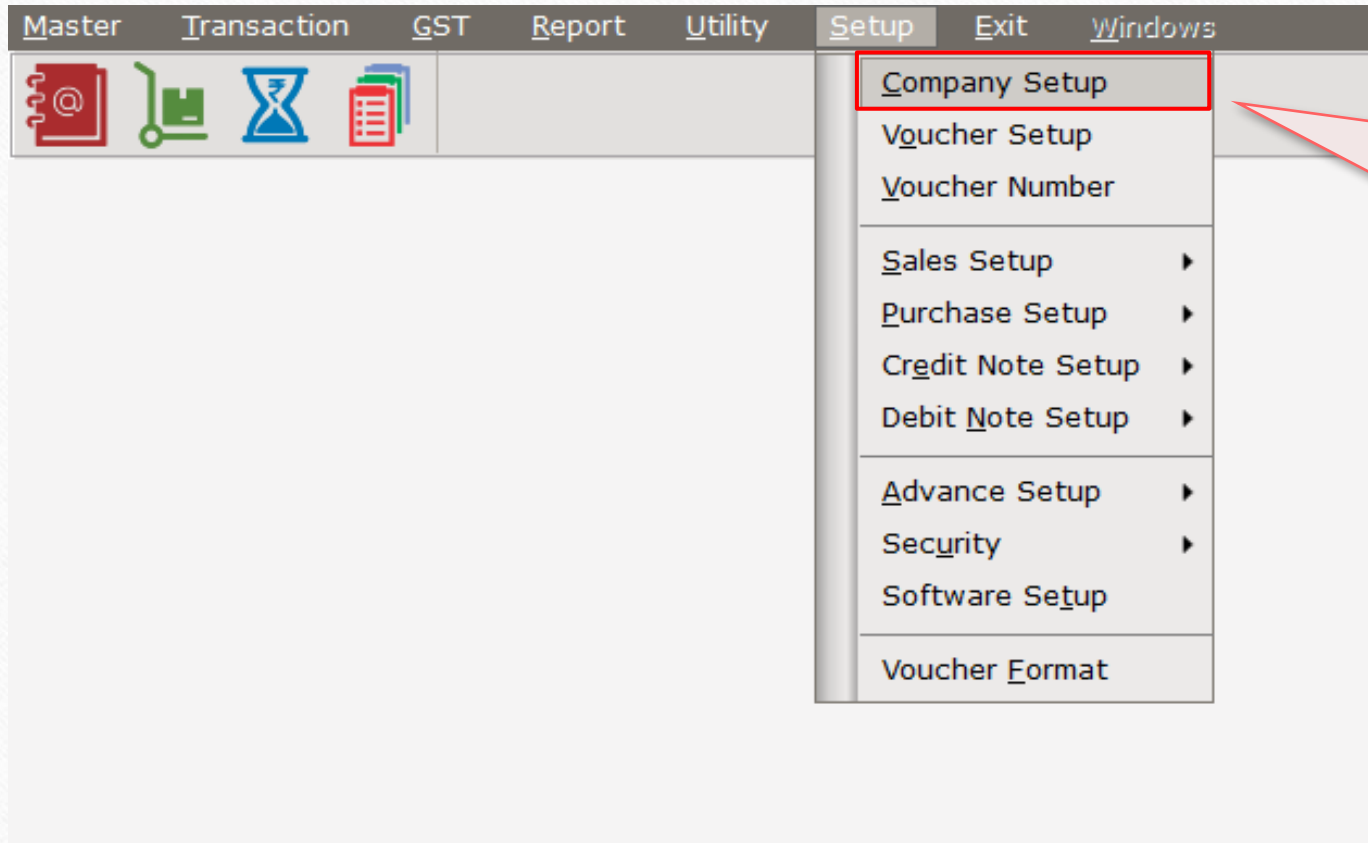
Master Transaction GST Report Utility Setup Exit Windows

Company Setup
Voucher Setup
Voucher Number

Sales Setup
Purchase Setup
Credit Note Setup
Debit Note Setup

Advance Setup
Security
Software Setup

Voucher Format